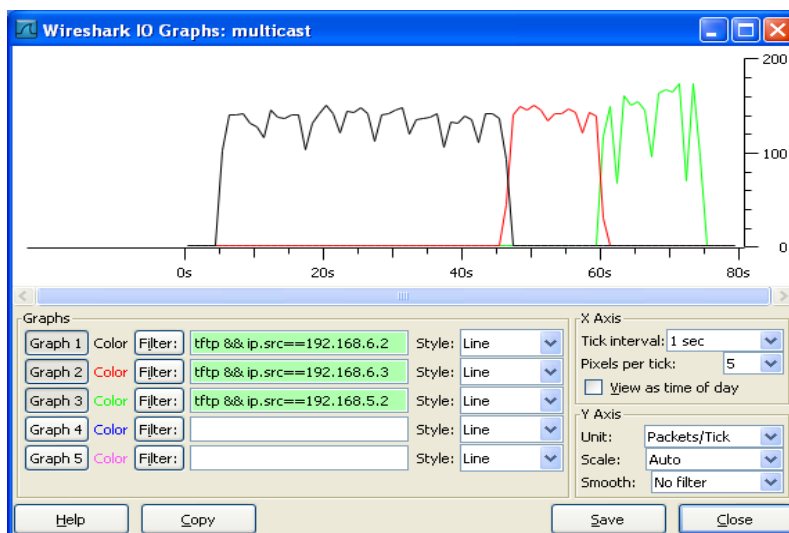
Wireshark IO Graphs: multicast

200
100
0

0s 20s 40s 60s 80s

Graphs

Graph 1 Color Filter: tftp && ip.src==192.168.6.2 Style: Line
Graph 2 Color Filter: tftp && ip.src==192.168.6.3 Style: Line
Graph 3 Color Filter: tftp && ip.src==192.168.5.2 Style: Line
Graph 4 Color Filter: Style: Line
Graph 5 Color Filter: Style: Line

X Axis
Tick interval: 1 sec
Pixels per tick: 5
View as time of day

Y Axis
Unit: Packets/Tick
Scale: Auto
Smooth: No filter

Help Copy Save Close